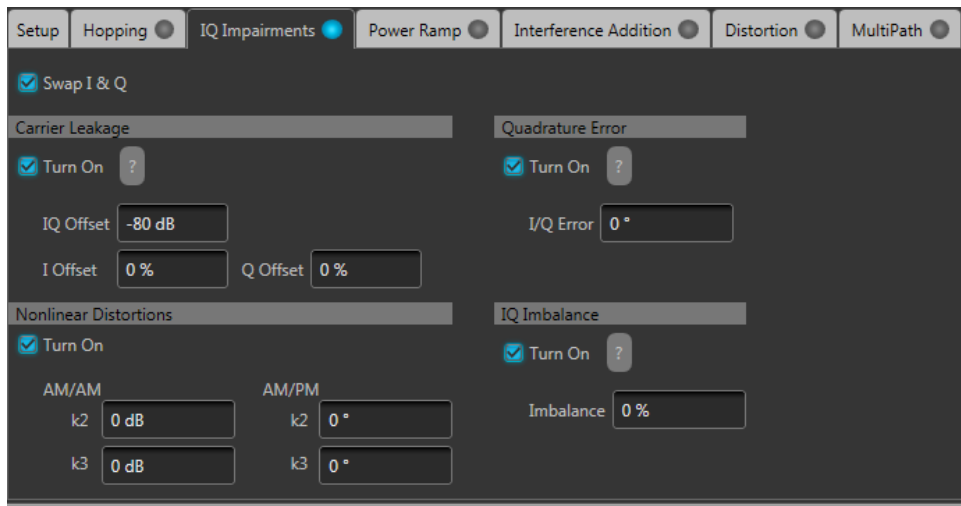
Setup | Hopping | IQ Impairments | Power Ramp | Interference Addition | Distortion | MultiPath

Swap I & Q

Carrier Leakage

Turn On ?

IQ Offset -80 dB

I Offset 0 %

Q Offset 0 %

Quadrature Error

Turn On ?

I/Q Error 0 °

Nonlinear Distortions

Turn On

AM/AM

k2 0 dB

k3 0 dB

AM/PM

k2 0 °

k3 0 °

IQ Imbalance

Turn On ?

Imbalance 0 %